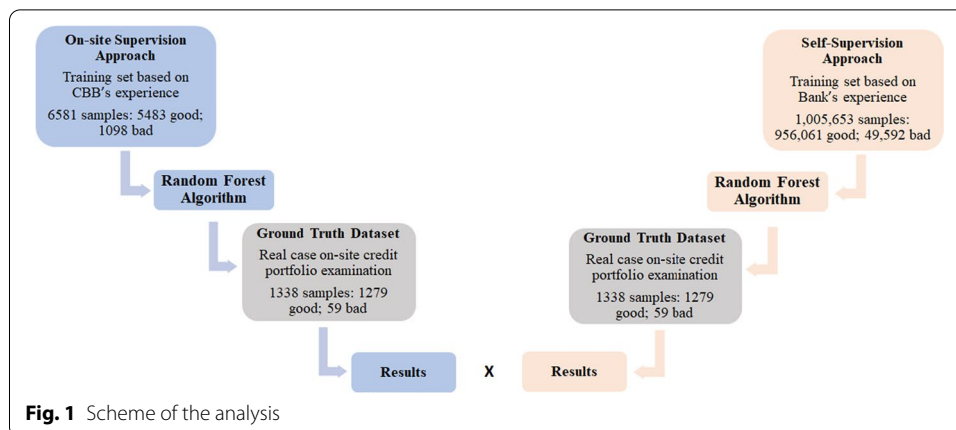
On-site Supervision Approach

Training set based on CBB's experience

6581 samples: 5483 good; 1098 bad

Random Forest Algorithm

Ground Truth Dataset

Real case on-site credit portfolio examination

1338 samples: 1279 good; 59 bad

Results

X

Self-Supervision Approach

Training set based on Bank's experience

1,005,653 samples: 956,061 good; 49,592 bad

Random Forest Algorithm

Ground Truth Dataset

Real case on-site credit portfolio examination

1338 samples: 1279 good; 59 bad

Results

Fig. 1 Scheme of the analysis